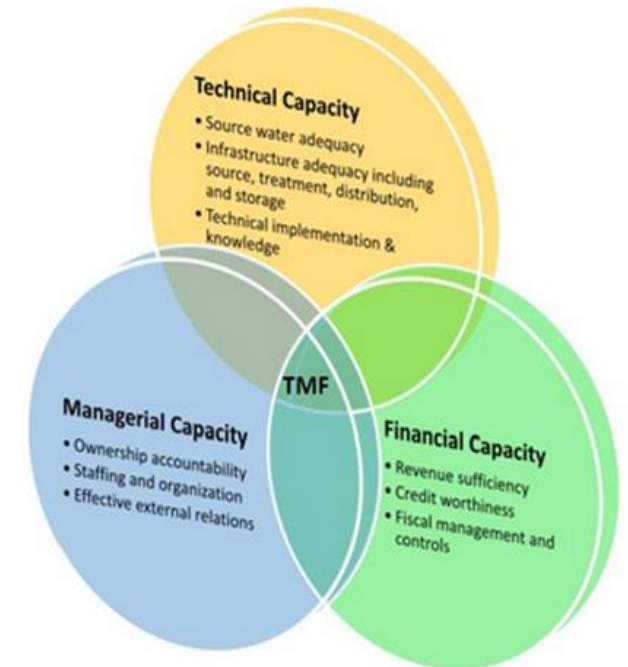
Technical Capacity
• Source water adequacy
• Infrastructure adequacy including source, treatment, distribution, and storage
• Technical implementation & knowledge

TMF

Managerial Capacity
• Ownership accountability
• Staffing and organization
• Effective external relations

Financial Capacity
• Revenue sufficiency
• Credit worthiness
• Fiscal management and controls